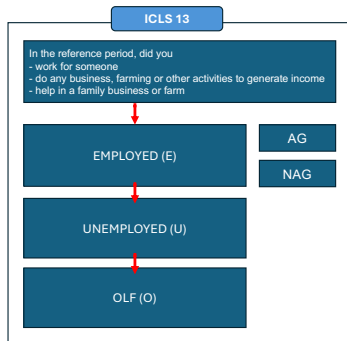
ICLS 13

In the reference period, did you
- work for someone
- do any business, farming or other activities to generate income
- help in a family business or farm

EMPLOYED (E)

AG

NAG

UNEMPLOYED (U)

OLF (O)